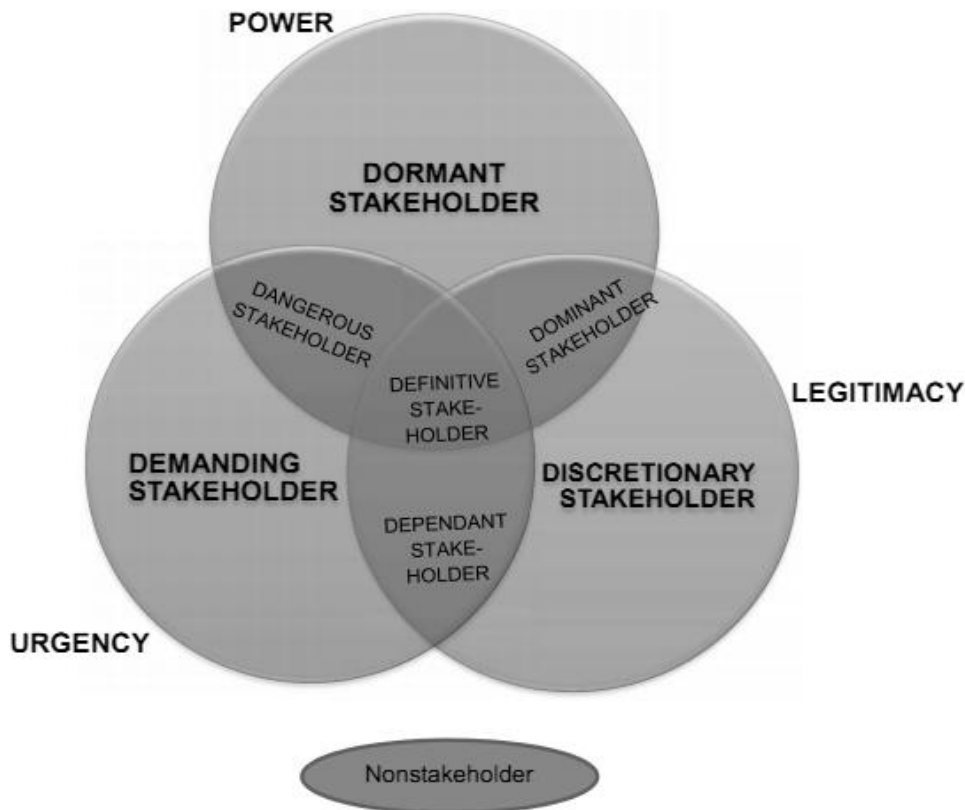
POWER

DORMANT STAKEHOLDER

DANGEROUS STAKEHOLDER

DOMINANT STAKEHOLDER

DEFINITIVE STAKE-HOLDER

LEGITIMACY

DEMANDING STAKEHOLDER

DISCRETIONARY STAKEHOLDER

DEPENDANT STAKE-HOLDER

URGENCY

Nonstakeholder